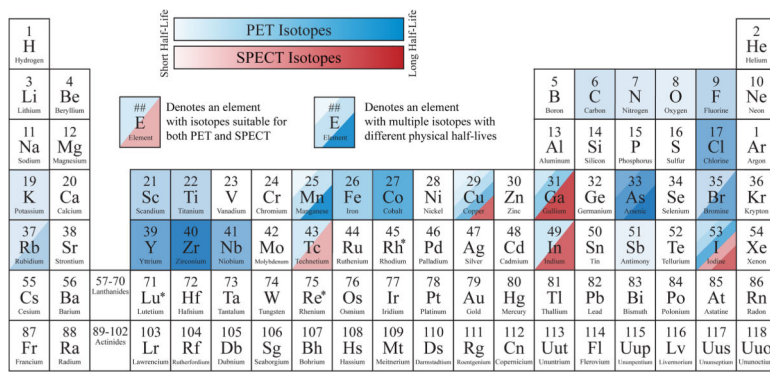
Short Half-Life
PET Isotopes
SPECT Isotopes
Long Half-Life

## E Element
Denotes an element with isotopes suitable for both PET and SPECT

## E Element
Denotes an element with multiple isotopes with different physical half-lives

| 1 H Hydrogen | | | | | | | | | | | | | | | | | 2 He Helium |
|---|---|---|---|---|---|---|---|---|---|---|---|---|---|---|---|---|---|
| 3 Li Lithium | 4 Be Beryllium | | | | | | | | | | | 5 B Boron | 6 C Carbon | 7 N Nitrogen | 8 O Oxygen | 9 F Fluorine | 10 Ne Neon |
| 11 Na Sodium | 12 Mg Magnesium | | | | | | | | | | | 13 Al Aluminum | 14 Si Silicon | 15 P Phosphorus | 16 S Sulfur | 17 Cl Chlorine | 18 Ar Argon |
| 19 K Potassium | 20 Ca Calcium | 21 Sc Scandium | 22 Ti Titanium | 23 V Vanadium | 24 Cr Chromium | 25 Mn Manganese | 26 Fe Iron | 27 Co Cobalt | 28 Ni Nickel | 29 Cu Copper | 30 Zn Zinc | 31 Ga Gallium | 32 Ge Germanium | 33 As Arsenic | 34 Se Selenium | 35 Br Bromine | 36 Kr Krypton |
| 37 Rb Rubidium | 38 Sr Strontium | 39 Y Yttrium | 40 Zr Zirconium | 41 Nb Niobium | 42 Mo Molybdenum | 43 Tc Technetium | 44 Ru Ruthenium | 45 Rh* Rhodium | 46 Pd Palladium | 47 Ag Silver | 48 Cd Cadmium | 49 In Indium | 50 Sn Tin | 51 Sb Antimony | 52 Te Tellurium | 53 I Iodine | 54 Xe Xenon |
| 55 Cs Cesium | 56 Ba Barium | 57-70 Lanthanides | 71 Lu* Lutetium | 72 Hf Hafnium | 73 Ta Tantalum | 74 W Tungsten | 75 Re* Rhenium | 76 Os Osmium | 77 Ir Iridium | 78 Pt Platinum | 79 Au Gold | 80 Hg Mercury | 81 Tl Thallium | 82 Pb Lead | 83 Bi Bismuth | 84 Po Polonium | 85 At Astatine | 86 Rn Radon |
| 87 Fr Francium | 88 Ra Radium | 89-102 Actinides | 103 Lr Lawrencium | 104 Rf Rutherfordium | 105 Db Dubnium | 106 Sg Seaborgium | 107 Bh Bohrium | 108 Hs Hassium | 109 Mt Meitnerium | 110 Ds Darmstadtium | 111 Rg Roentgenium | 112 Cn Copernicium | 113 Uut Ununtrium | 114 Fl Flerovium | 115 Uup Ununpentium | 116 Lv Livermorium | 117 Uus Ununseptium | 118 Uuo Ununoctium |